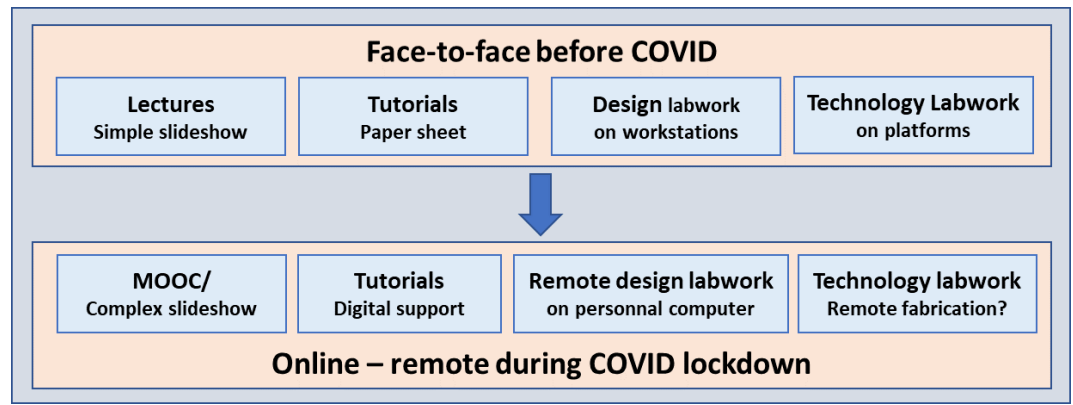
Face-to-face before COVID

Lectures
Simple slideshow

Tutorials
Paper sheet

Design labwork
on workstations

Technology Labwork
on platforms

MOOC/
Complex slideshow

Tutorials
Digital support

Remote design labwork
on personnal computer

Technology labwork
Remote fabrication?

Online – remote during COVID lockdown